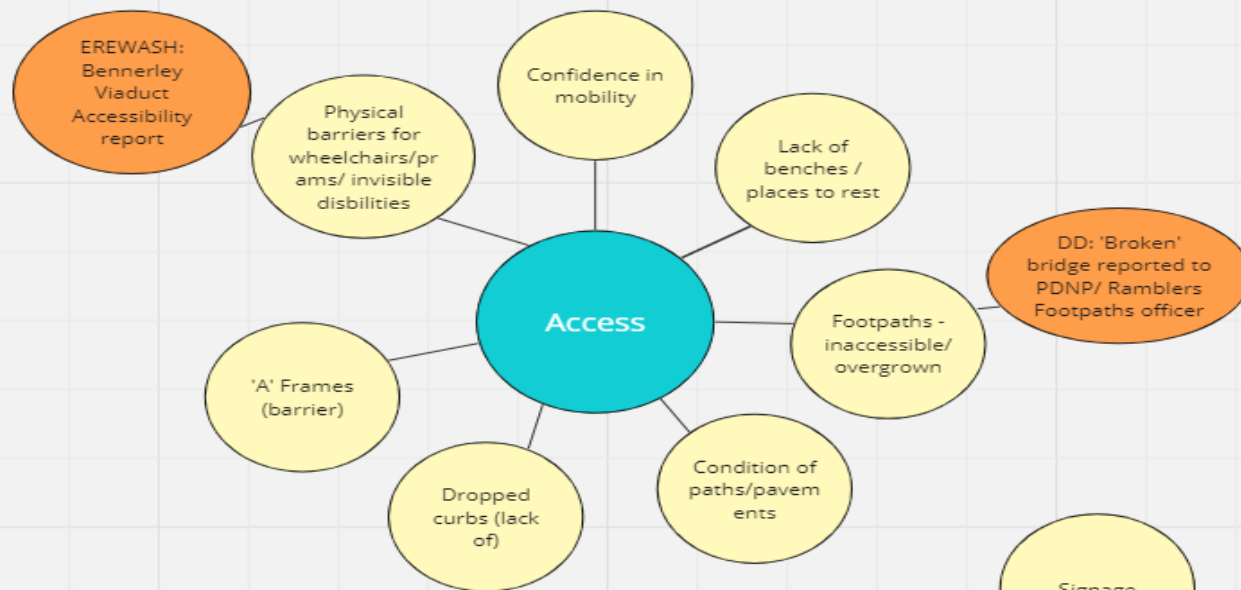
Access

EREWASH: Bennerley Viaduct Accessibility report

Physical barriers for wheelchairs/prams/ invisible disbilities

Confidence in mobility

Lack of benches / places to rest

DD: 'Broken' bridge reported to PDNP/ Ramblers Footpaths officer

Footpaths - inaccessible/ overgrown

'A' Frames (barrier)

Dropped curbs (lack of)

Condition of paths/pavements

Signage